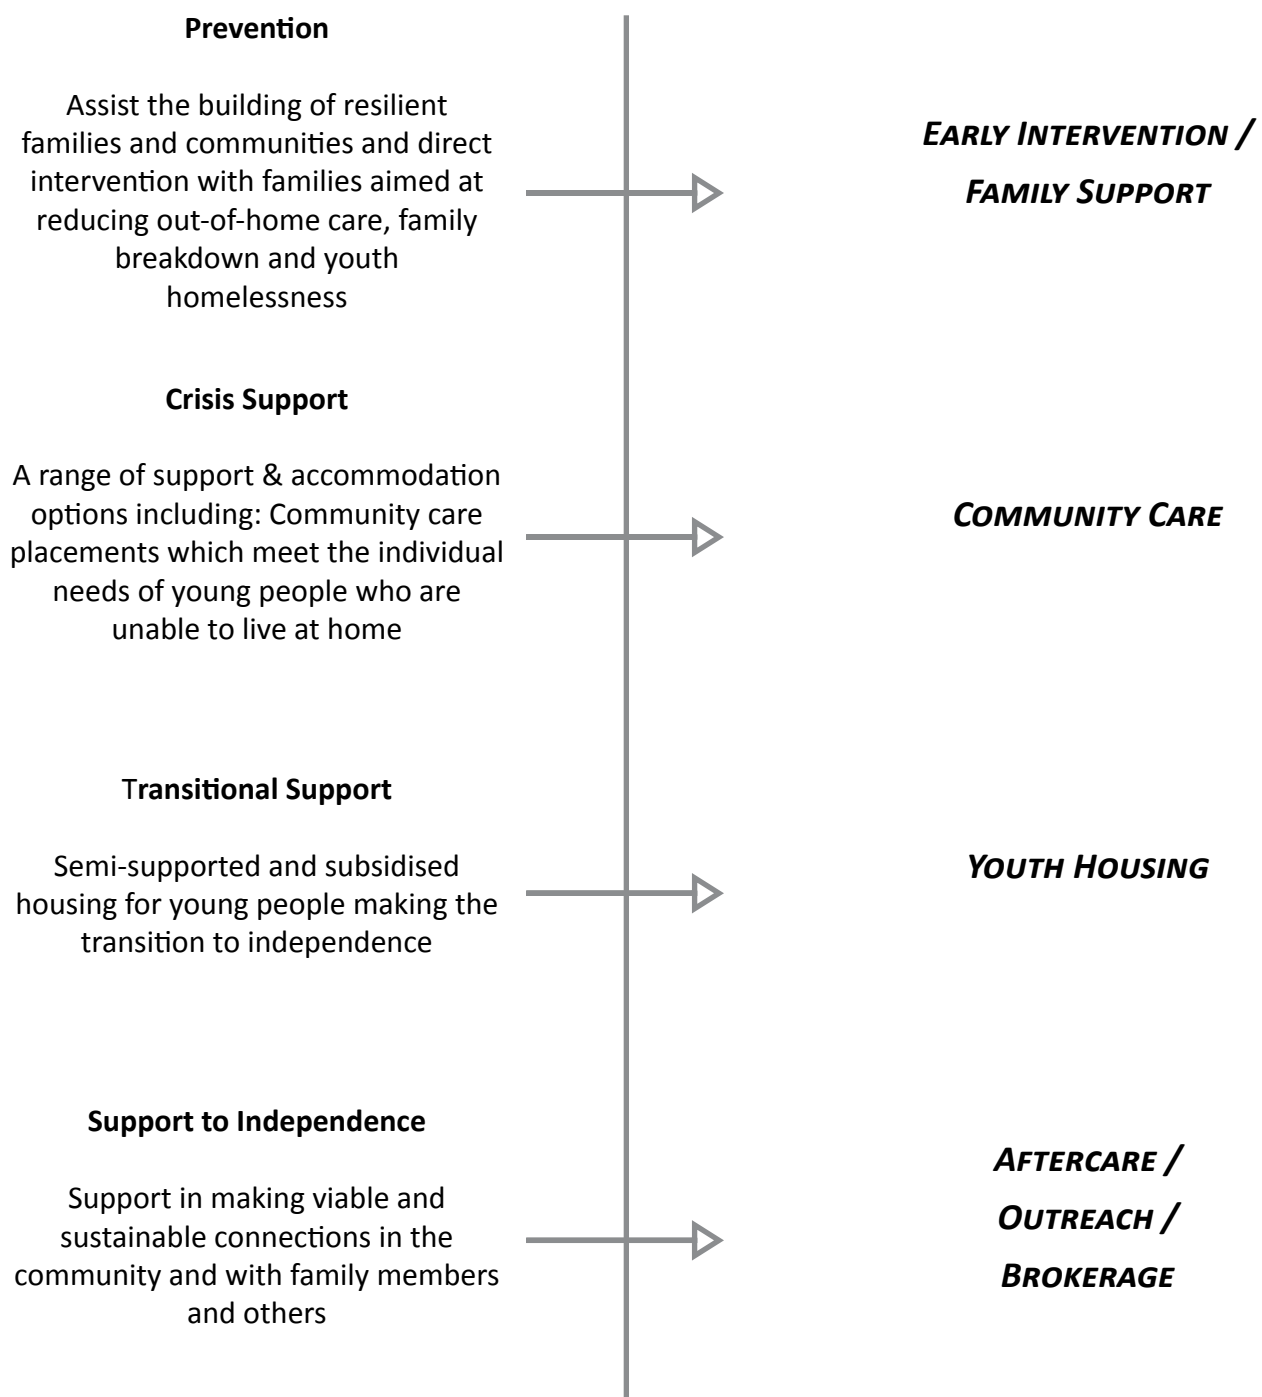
**Prevention**

Assist the building of resilient families and communities and direct intervention with families aimed at reducing out-of-home care, family breakdown and youth homelessness

*Early Intervention / Family Support*

**Crisis Support**

A range of support & accommodation options including: Community care placements which meet the individual needs of young people who are unable to live at home

*Community Care*

**Transitional Support**

Semi-supported and subsidised housing for young people making the transition to independence

*Youth Housing*

**Support to Independence**

Support in making viable and sustainable connections in the community and with family members and others

*Aftercare / Outreach / Brokerage*